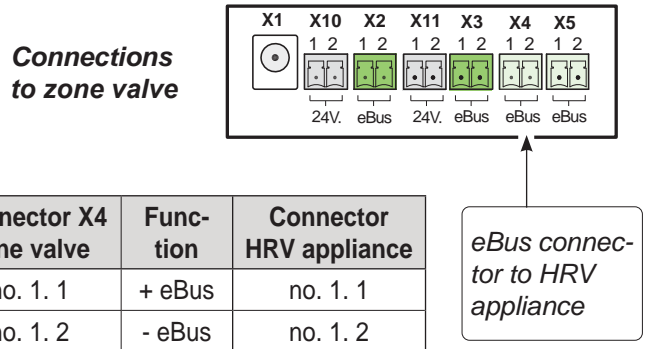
Connections to zone valve

X1 X10 X2 X11 X3 X4 X5
1 2 1 2 1 2 1 2 1 2 1 2
24V. eBus 24V. eBus eBus eBus

| nector X4 ne valve | Function | Connector HRV appliance |
|---|---|---|
| no. 1. 1 | + eBus | no. 1. 1 |
| no. 1. 2 | - eBus | no. 1. 2 |

eBus connector to HRV appliance